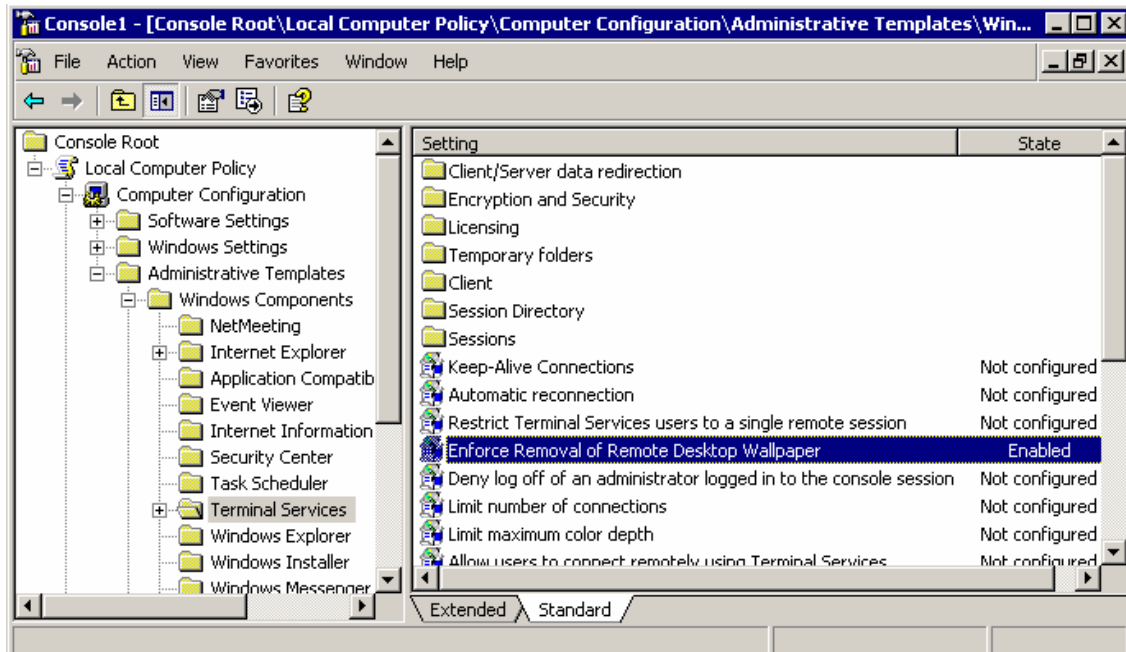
Console1 - [Console Root\Local Computer Policy\Computer Configuration\Administrative Templates\Win...

File Action View Favorites Window Help

Console Root
Local Computer Policy
Computer Configuration
Software Settings
Windows Settings
Administrative Templates
Windows Components
NetMeeting
Internet Explorer
Application Compatib
Event Viewer
Internet Information
Security Center
Task Scheduler
Terminal Services
Windows Explorer
Windows Installer
Windows Messenger

| Setting | State |
|---|---|
| Client/Server data redirection | |
| Encryption and Security | |
| Licensing | |
| Temporary folders | |
| Client | |
| Session Directory | |
| Sessions | |
| Keep-Alive Connections | Not configured |
| Automatic reconnection | Not configured |
| Restrict Terminal Services users to a single remote session | Not configured |
| Enforce Removal of Remote Desktop Wallpaper | Enabled |
| Deny log off of an administrator logged in to the console session | Not configured |
| Limit number of connections | Not configured |
| Limit maximum color depth | Not configured |
| Allow users to connect remotely using Terminal Services | Not configured |

Extended Standard